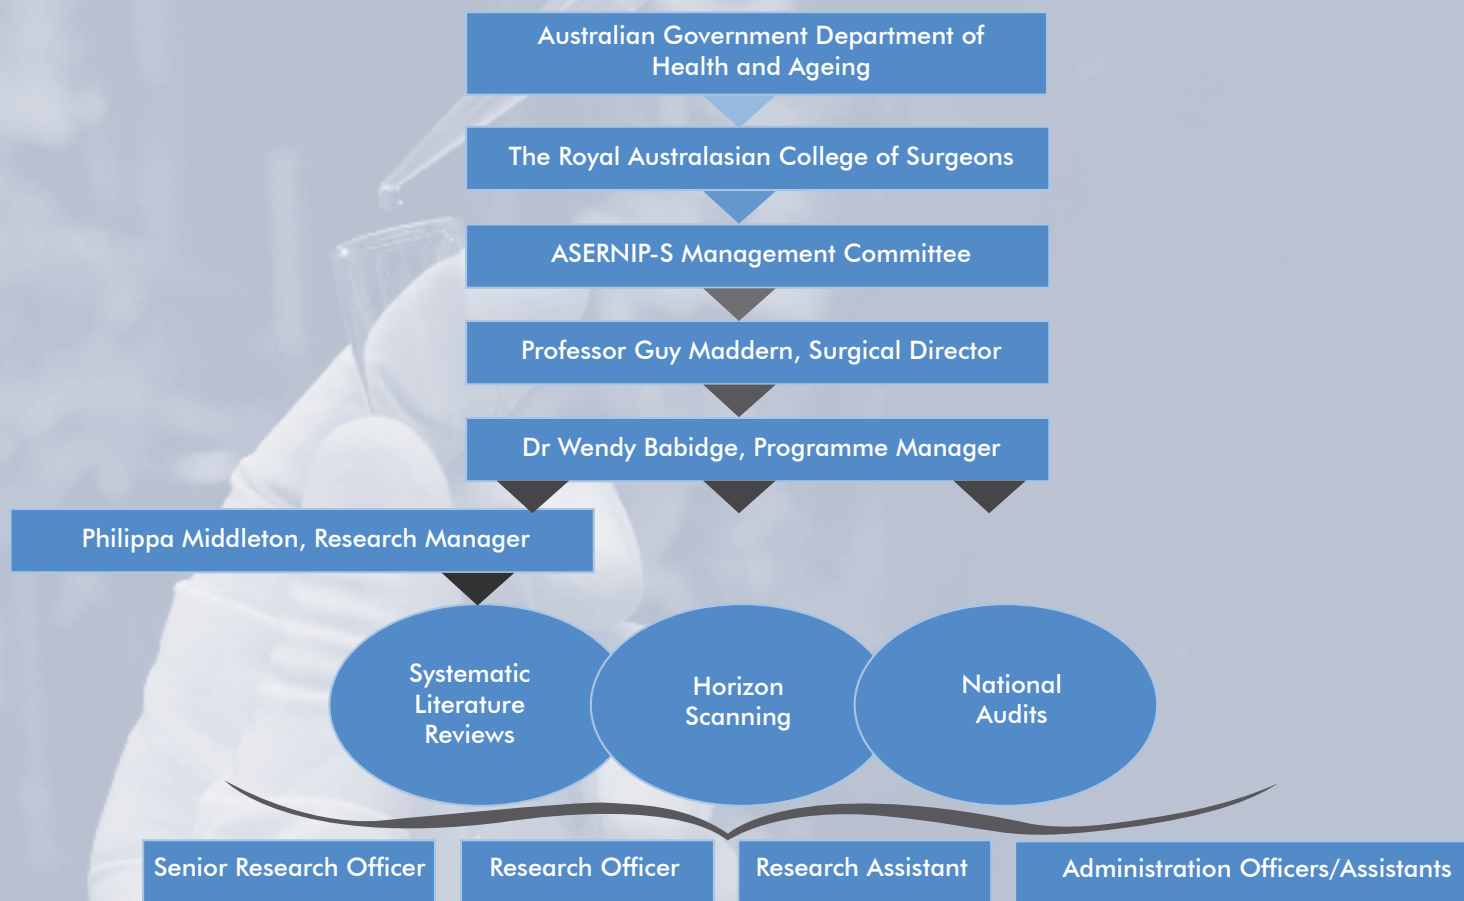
Australian Government Department of Health and Ageing

The Royal Australasian College of Surgeons

ASERNIP-S Management Committee

Professor Guy Maddern, Surgical Director

Dr Wendy Babidge, Programme Manager

Philippa Middleton, Research Manager

Systematic Literature Reviews

Horizon Scanning

National Audits

Senior Research Officer

Research Officer

Research Assistant

Administration Officers/Assistants